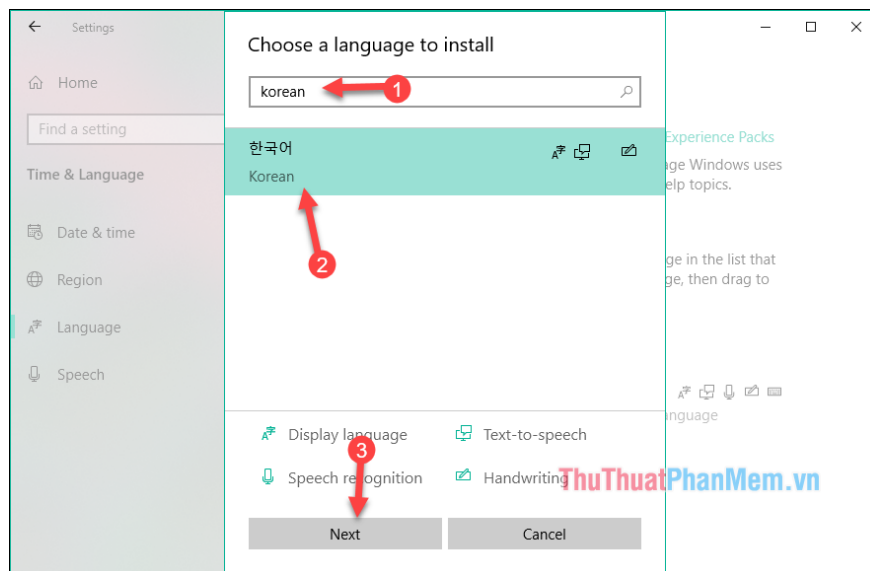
Settings

Home

Find a setting

Time & Language

Date & time

Region

Language

Speech

Choose a language to install

korean

1

한국어

Korean

2

Experience Packs

ge Windows uses

elp topics.

ge in the list that

ge, then drag to

nguage

Display language

Text-to-speech

3

Speech recognition

Handwriting

ThuThuatPhanMem.vn

Next

Cancel